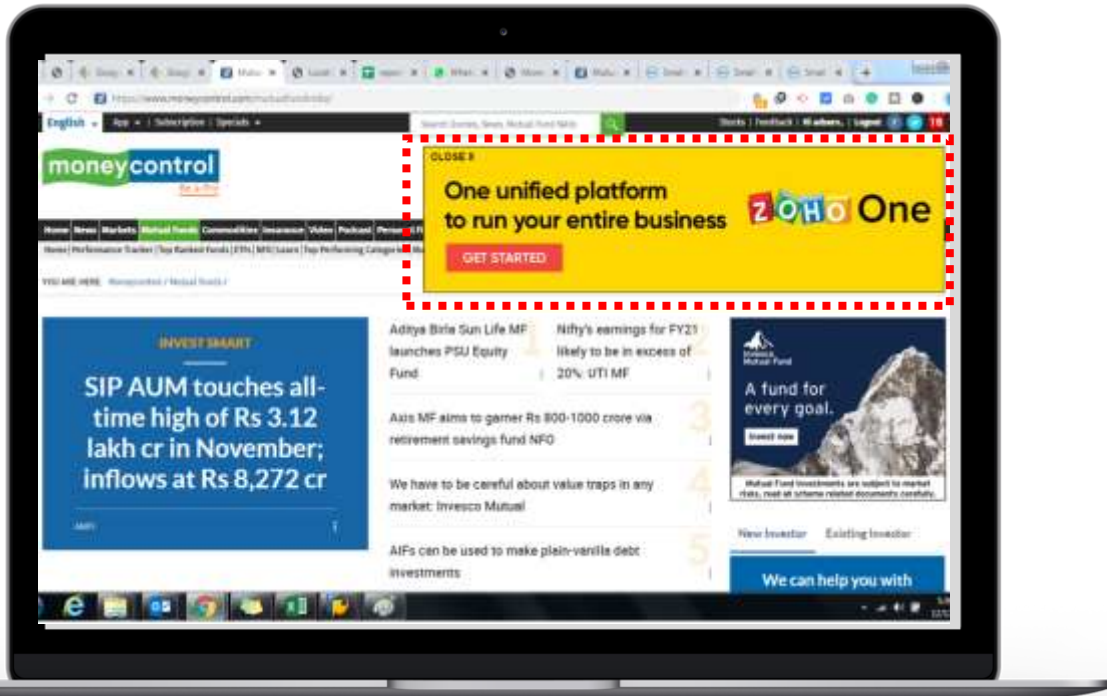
English | App | Subscription | Specials

Search Quotes, News, Mutual Fund NAVs

Stocks | Feedback | Hi ashanv... | Logout

moneycontrol

Be a Pro

Home | News | Markets | Mutual Funds | Commodities | Insurance | Video | Podcast | Personal Finance

Home | Performance Tracker | Top Ranked Funds | ETFs | NFO | Learn | Top Performing Categories

YOU ARE HERE: Moneycontrol / Mutual Funds /

CLOSE X

One unified platform to run your entire business

ZOHO One

GET STARTED

INVEST SMART

SIP AUM touches all-time high of Rs 3.12 lakh cr in November; inflows at Rs 8,272 cr

AMFI

Aditya Birla Sun Life MF launches PSU Equity Fund

1

Nifty's earnings for FY21 likely to be in excess of 20%: UTI MF

2

Axis MF aims to garner Rs 800-1000 crore via retirement savings fund NFO

3

We have to be careful about value traps in any market: Invesco Mutual

4

AIFs can be used to make plain-vanilla debt investments

5

Mutual Fund

A fund for every goal.

Invest now

Mutual Fund investments are subject to market risks, read all scheme related documents carefully.

New Investor

Existing Investor

We can help you with